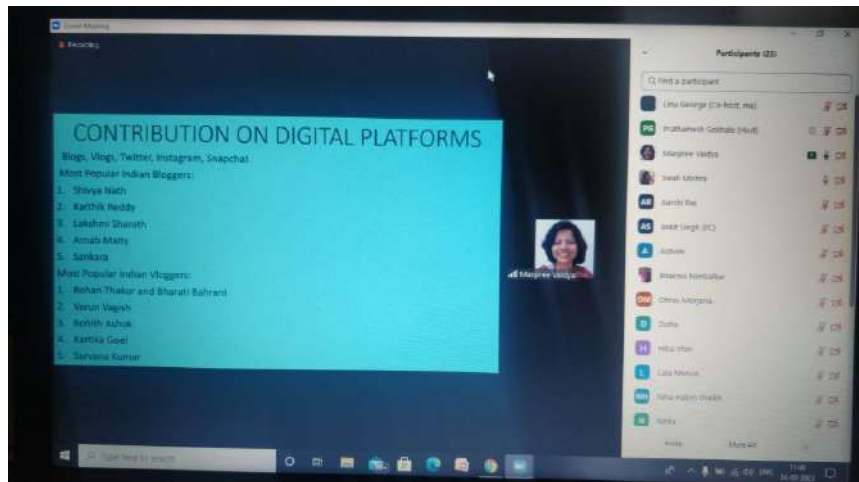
Zoom Meeting

Recording

CONTRIBUTION ON DIGITAL PLATFORMS

Blogs, Vlogs, Twitter, Instagram, Snapchat

Most Popular Indian Bloggers:

1. Shivya Nath
2. Karthik Reddy
3. Lakshmi Sharath
4. Arnab Maity
5. Sankara

Most Popular Indian Vloggers:

1. Rohan Thakur and Bharati Bahrani
2. Varun Vagish
3. Rohith Ashok
4. Kanika Goel
5. Sarvana Kumar

Manjree Vaidya

Participants (23)

Find a participant

Linu George (Co-host, me)

PG Prathamesh Gokhale (Host)

Manjree Vaidya

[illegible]

AR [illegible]

AS Ankit Singh (PC)

A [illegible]

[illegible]

DM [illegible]

D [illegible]

H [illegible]

L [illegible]

NH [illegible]

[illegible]

Invite

Mute All

Type here to search